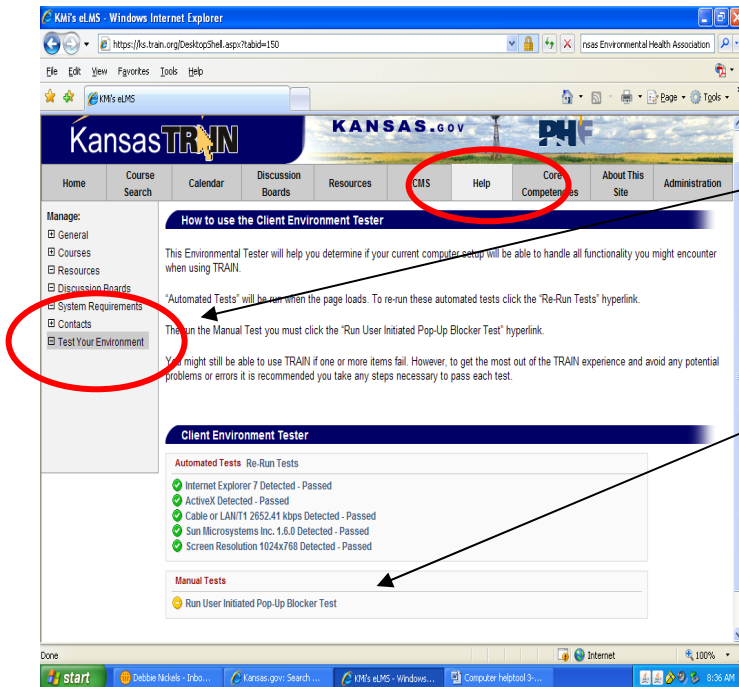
KMi's eLMS - Windows Internet Explorer

https://ks.train.org/DesktopShell.aspx?tabid=150

nsas Environmental Health Association

File Edit View Favorites Tools Help

KMi's eLMS

Page Tools

KansasTRAIN

KANSAS.GOV

PHF

| Home | Course Search | Calendar | Discussion Boards | Resources | CMS | Help | Core Competencies | About This Site | Administration |
|---|---|---|---|---|---|---|---|---|---|

Manage:
General
Courses
Resources
Discussion Boards
System Requirements
Contacts
Test Your Environment

How to use the Client Environment Tester

This Environmental Tester will help you determine if your current computer setup will be able to handle all functionality you might encounter when using TRAIN.

"Automated Tests" will be run when the page loads. To re-run these automated tests click the "Re-Run Tests" hyperlink.

To run the Manual Test you must click the "Run User Initiated Pop-Up Blocker Test" hyperlink.

You might still be able to use TRAIN if one or more items fail. However, to get the most out of the TRAIN experience and avoid any potential problems or errors it is recommended you take any steps necessary to pass each test.

Client Environment Tester

Automated Tests Re-Run Tests

Internet Explorer 7 Detected - Passed
ActiveX Detected - Passed
Cable or LAN/T1 2652.41 kbps Detected - Passed
Sun Microsystems Inc. 1.6.0 Detected - Passed
Screen Resolution 1024x768 Detected - Passed

Manual Tests

Run User Initiated Pop-Up Blocker Test

Done

Internet

100%

start

Debbie Nickels - Inbo...

Kansas.gov: Search ...

KMi's eLMS - Windows...

Computer helptool 3-...

8:36 AM